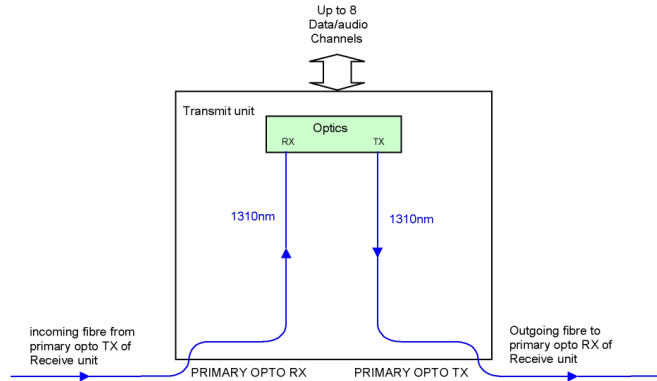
Up to 8
Data/audio
Channels

Transmit unit

Optics

RX

TX

1310nm

1310nm

incoming fibre from primary opto TX of Receive unit

PRIMARY OPTO RX

PRIMARY OPTO TX

Outgoing fibre to primary opto RX of Receive unit